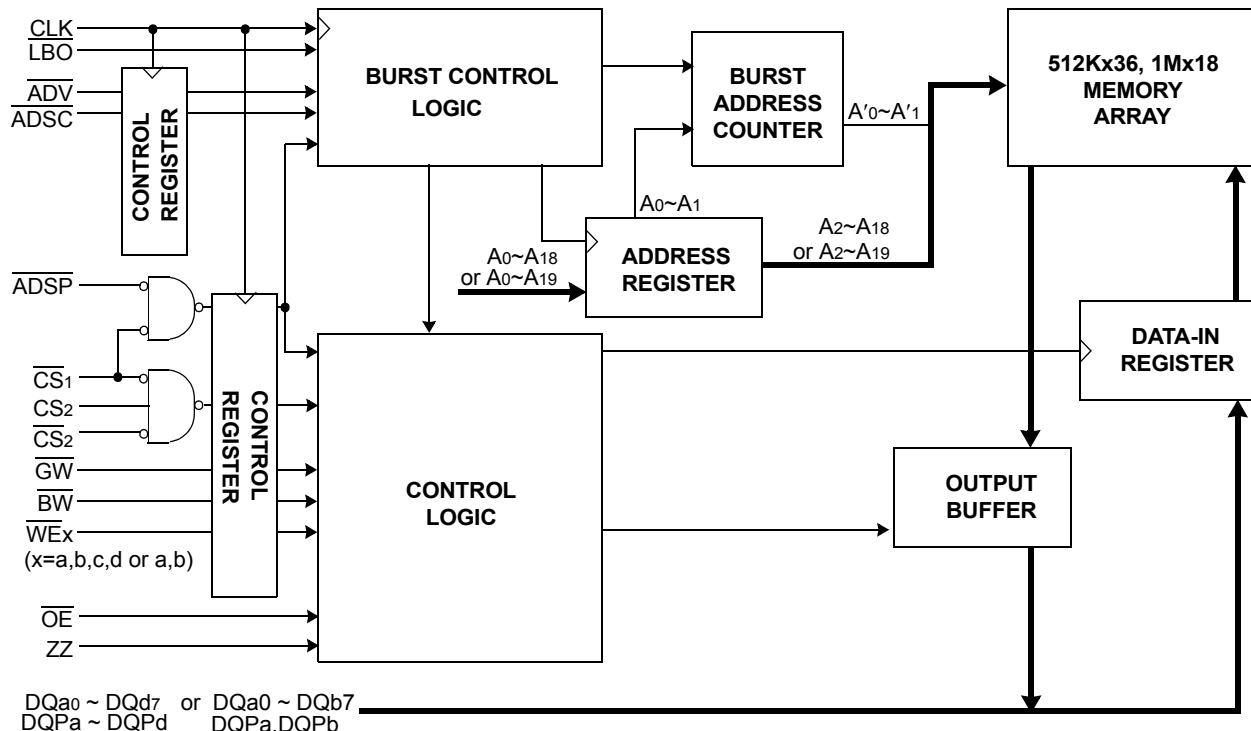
$\overline{CLK}$
$\overline{LBO}$
$\overline{ADV}$
$\overline{ADSC}$

CONTROL REGISTER

BURST CONTROL LOGIC

BURST ADDRESS COUNTER

$A'_0$~$A'_1$

512Kx36, 1Mx18 MEMORY ARRAY

$A_0$~$A_1$

$A_0$~$A_{18}$ or $A_0$~$A_{19}$

ADDRESS REGISTER

$A_2$~$A_{18}$ or $A_2$~$A_{19}$

$\overline{ADSP}$

$\overline{CS_1}$
$CS_2$
$\overline{CS_2}$
$\overline{GW}$
$\overline{BW}$
$\overline{WEx}$
(x=a,b,c,d or a,b)

CONTROL REGISTER

CONTROL LOGIC

DATA-IN REGISTER

OUTPUT BUFFER

$\overline{OE}$
ZZ

$DQa_0$ ~ $DQd_7$ or DQa0 ~ DQb7
DQPa ~ DQPd DQPa,DQPb